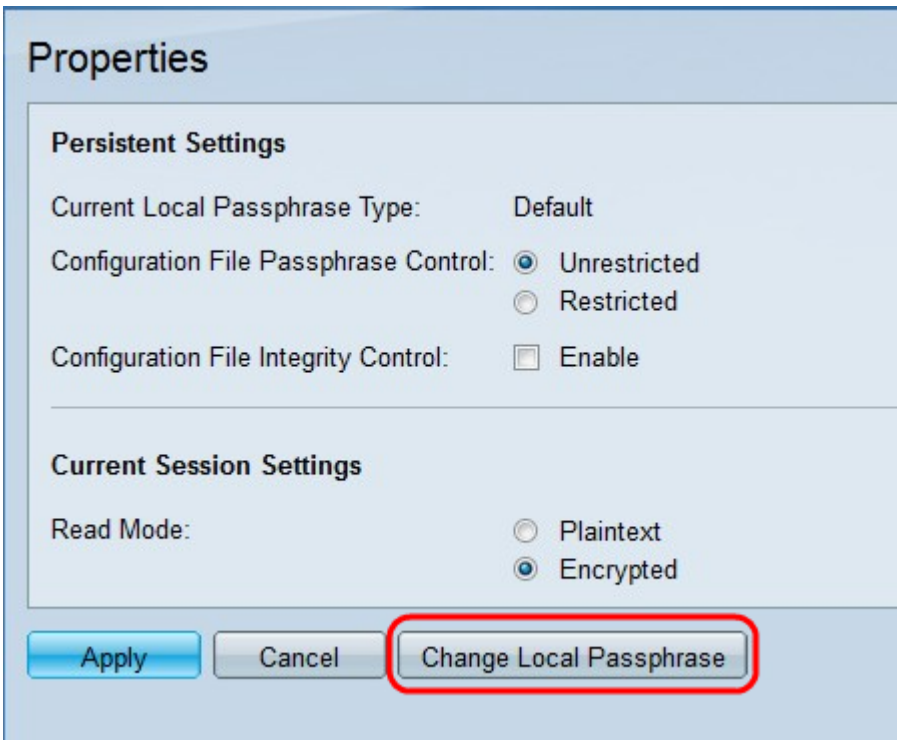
Properties

Persistent Settings

Current Local Passphrase Type: Default

Configuration File Passphrase Control: Unrestricted
Restricted

Configuration File Integrity Control: Enable

Current Session Settings

Read Mode: Plaintext
Encrypted

Apply Cancel Change Local Passphrase